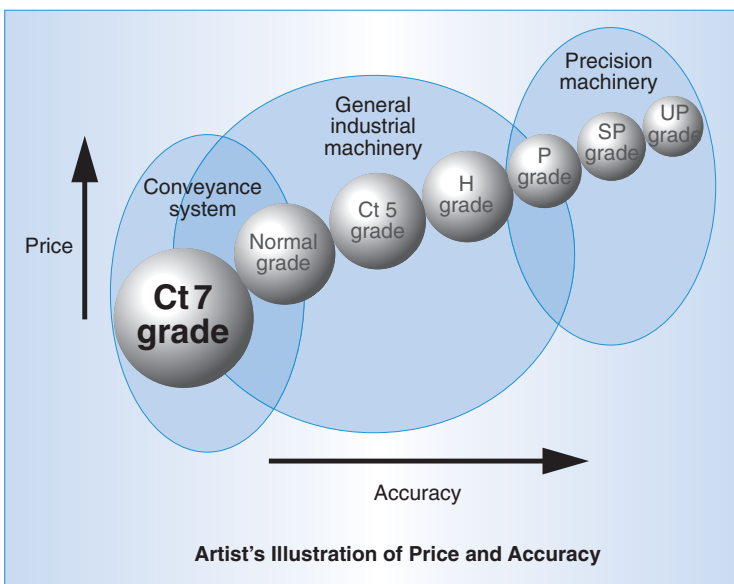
Precision machinery

General industrial machinery

Conveyance system

Price

Ct 7 grade

Normal grade

Ct 5 grade

H grade

P grade

SP grade

UP grade

Accuracy

Artist's Illustration of Price and Accuracy